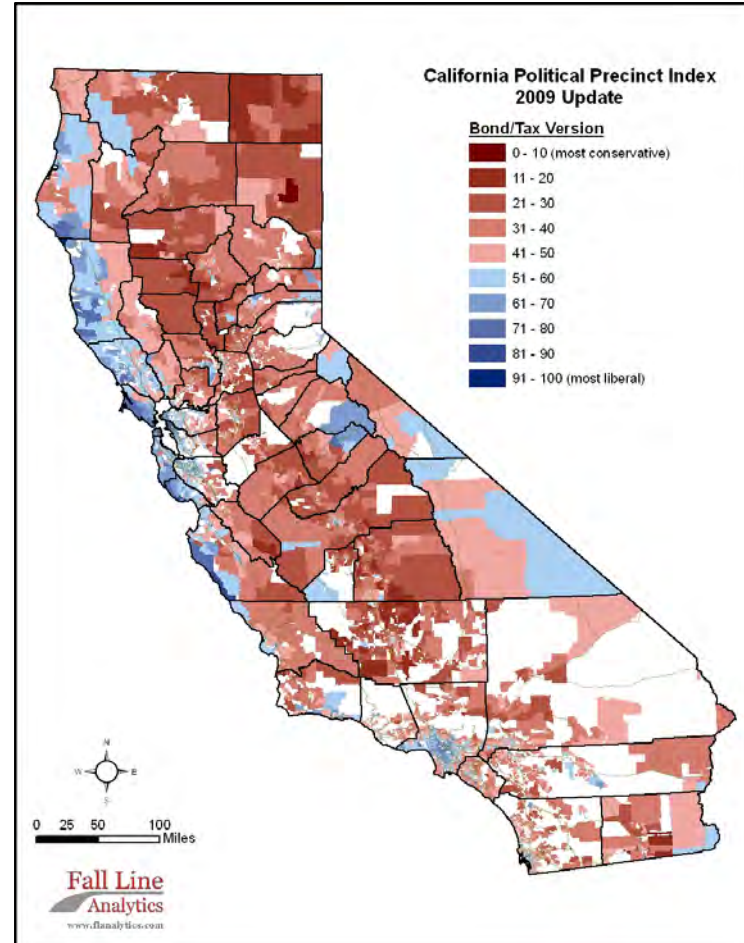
California Political Precinct Index
2009 Update

Bond/Tax Version
0 - 10 (most conservative)
11 - 20
21 - 30
31 - 40
41 - 50
51 - 60
61 - 70
71 - 80
81 - 90
91 - 100 (most liberal)

N
W E
S

0 25 50 100
Miles

Fall Line
Analytics
www.flanalytics.com